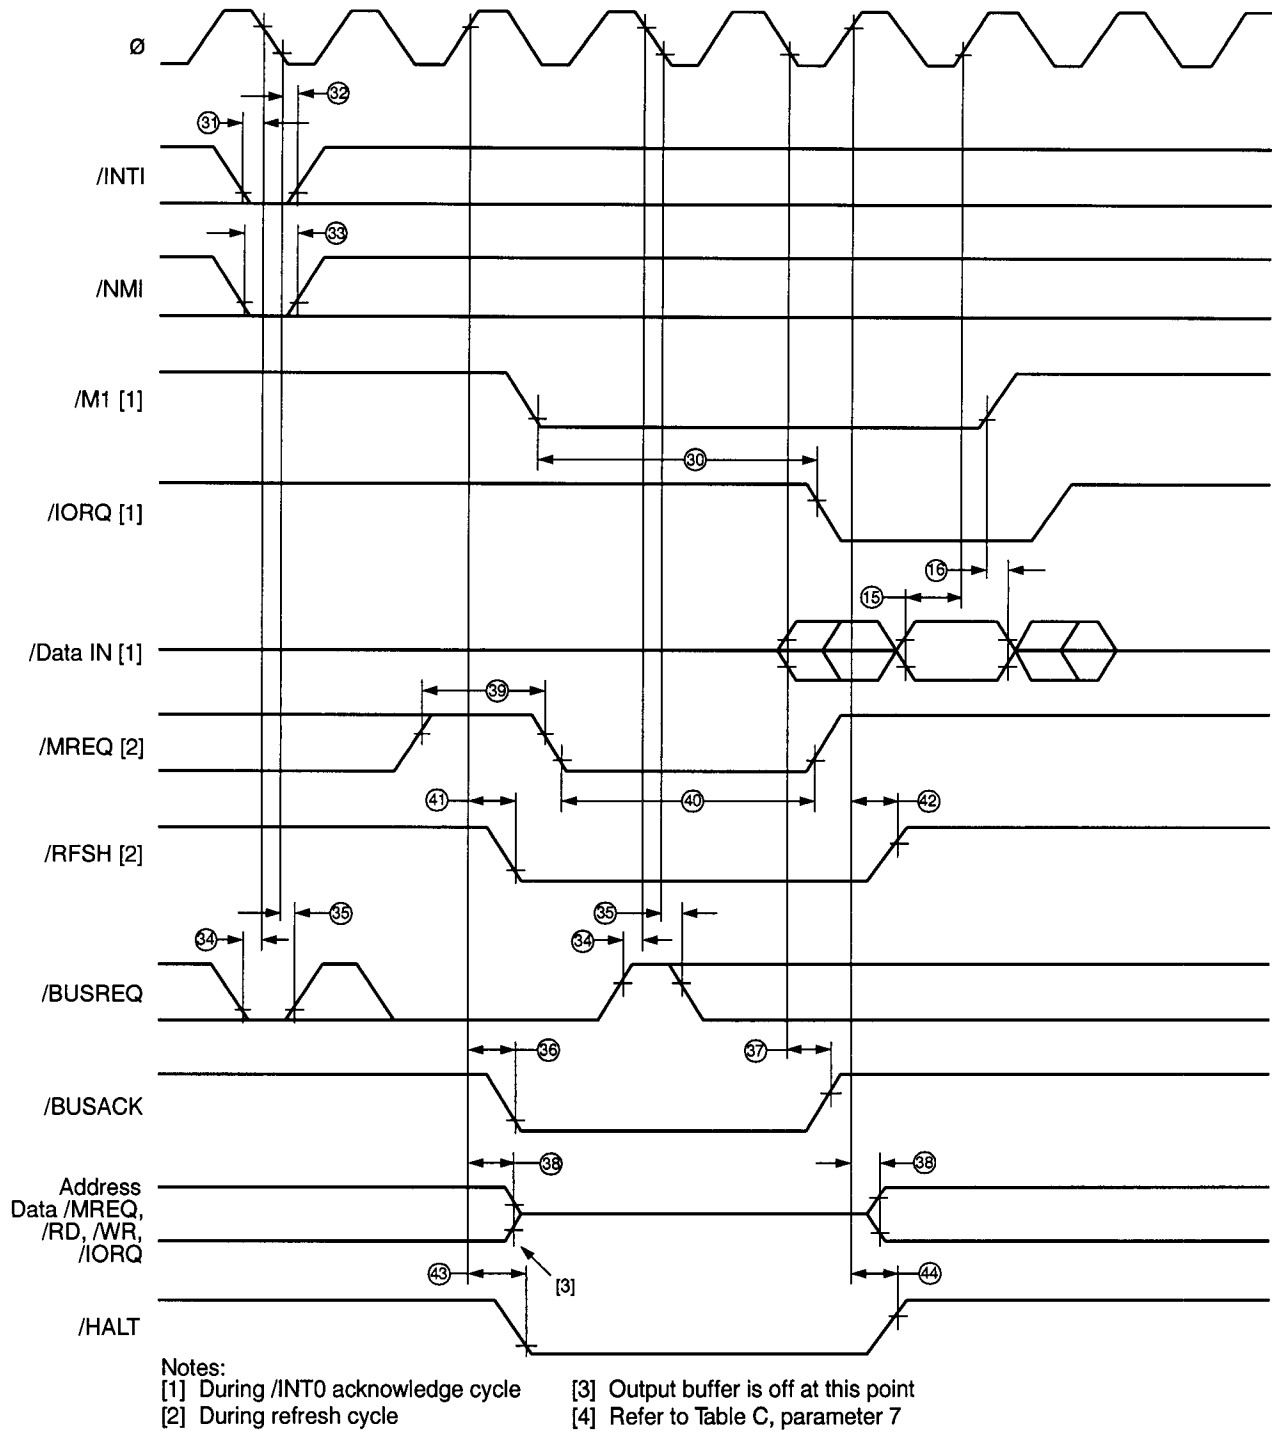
Ø

32

31

/INTI

33

/NMI

/M1 [1]

30

/IORQ [1]

16

15

/Data IN [1]

39

/MREQ [2]

41

40

42

/RFSH [2]

35

35

34

34

/BUSREQ

36

37

/BUSACK

38

38

Address Data /MREQ, /RD, /WR, /IORQ

[3]

43

44

/HALT

Notes:
[1] During /INT0 acknowledge cycle
[2] During refresh cycle
[3] Output buffer is off at this point
[4] Refer to Table C, parameter 7